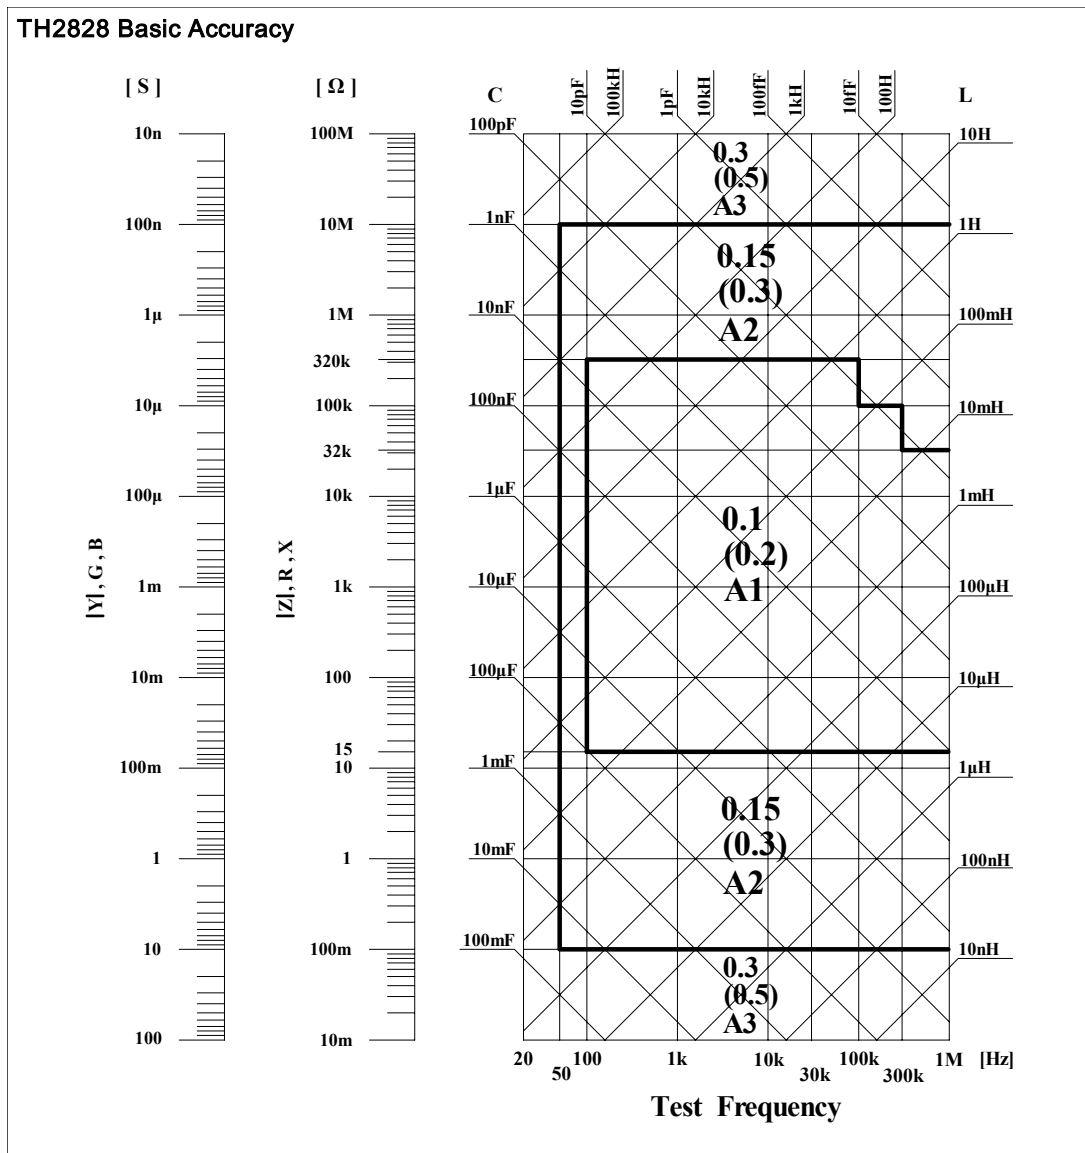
TH2828 Basic Accuracy

[ S ]

10n
100n
1µ
10µ
100µ
1m
10m
100m
1
10
100

|Y|, G, B

[ Ω ]

100M
10M
1M
320k
100k
32k
10k
1k
100
15
10
1
100m
10m

|Z|, R, X

C

10pF
100kH
1pF
10kH
100fF
1kH
10fF
100H

L

100pF
1nF
10nF
100nF
1µF
10µF
100µF
1mF
10mF
100mF

10H
1H
100mH
10mH
1mH
100µH
10µH
1µH
100nH
10nH

0.3
(0.5)
A3

0.15
(0.3)
A2

0.1
(0.2)
A1

0.15
(0.3)
A2

0.3
(0.5)
A3

20
50
100
1k
10k
30k
100k
300k
1M
[Hz]

Test Frequency